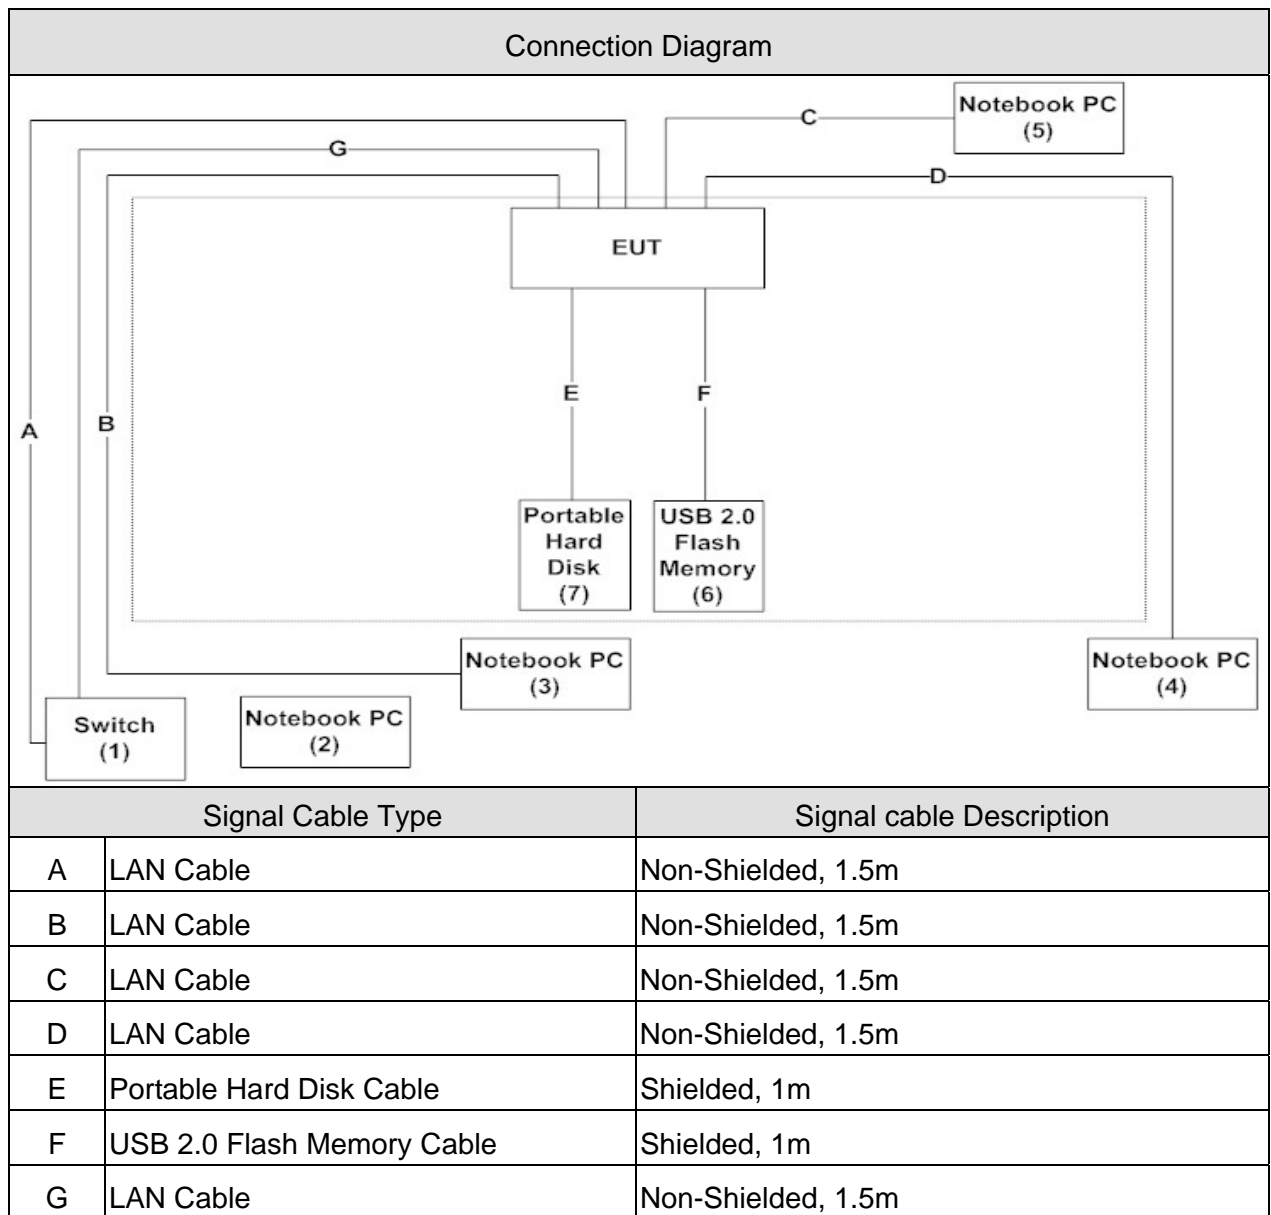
Connection Diagram

Notebook PC
(5)

C

G

D

EUT

E

F

A

B

Portable Hard Disk (7)

USB 2.0 Flash Memory (6)

Notebook PC
(3)

Notebook PC
(4)

Switch
(1)

Notebook PC
(2)

| Signal Cable Type | | Signal cable Description |
|---|---|---|
| A | LAN Cable | Non-Shielded, 1.5m |
| B | LAN Cable | Non-Shielded, 1.5m |
| C | LAN Cable | Non-Shielded, 1.5m |
| D | LAN Cable | Non-Shielded, 1.5m |
| E | Portable Hard Disk Cable | Shielded, 1m |
| F | USB 2.0 Flash Memory Cable | Shielded, 1m |
| G | LAN Cable | Non-Shielded, 1.5m |